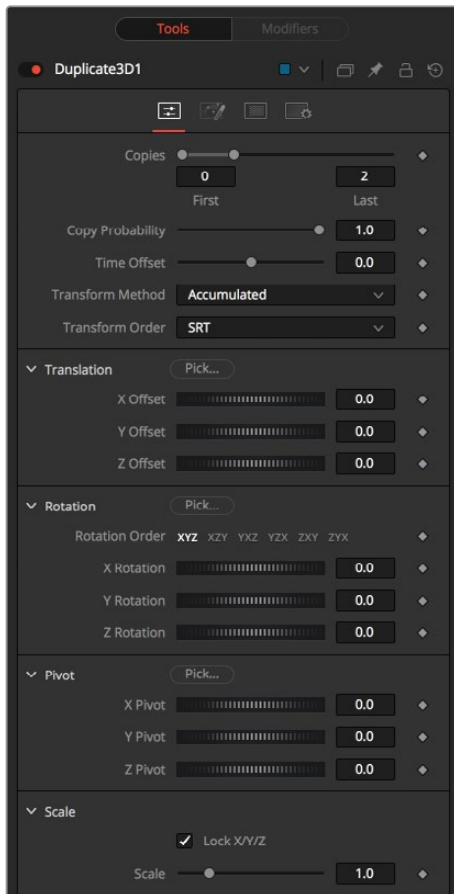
Tools Modifiers

Duplicate3D1

Copies
0 2
First Last

Copy Probability 1.0

Time Offset 0.0

Transform Method Accumulated

Transform Order SRT

Translation Pick...

X Offset 0.0

Y Offset 0.0

Z Offset 0.0

Rotation Pick...

Rotation Order XYZ XZY YXZ YZX ZXY ZYX

X Rotation 0.0

Y Rotation 0.0

Z Rotation 0.0

Pivot Pick...

X Pivot 0.0

Y Pivot 0.0

Z Pivot 0.0

Scale

Lock X/Y/Z

Scale 1.0